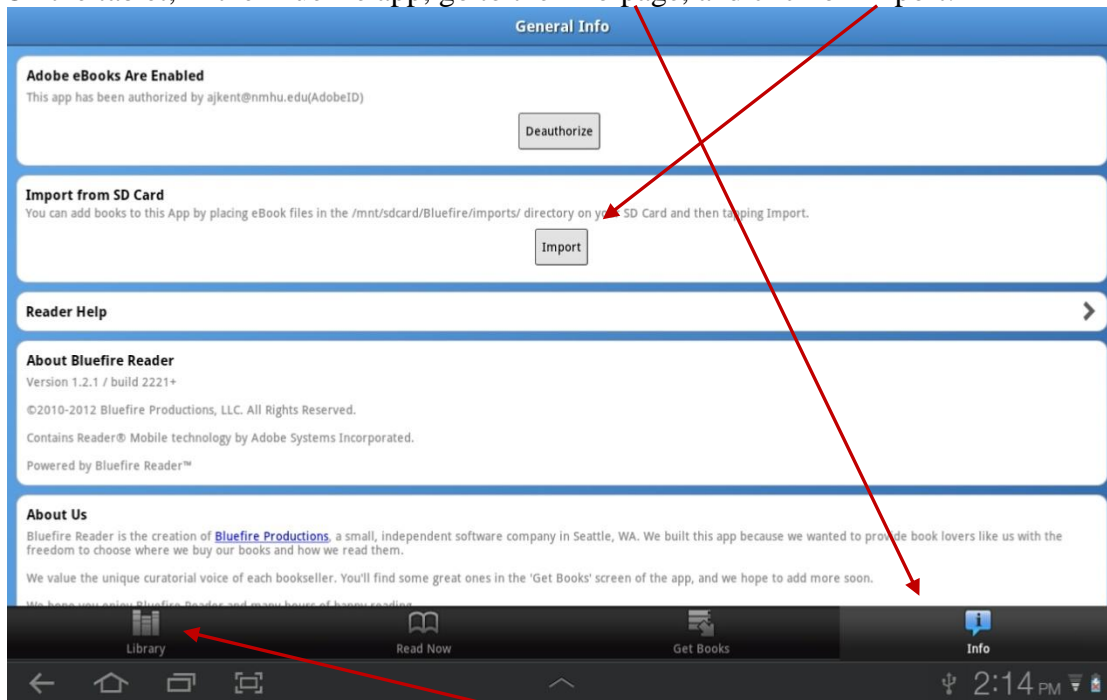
General Info

Adobe eBooks Are Enabled
This app has been authorized by ajkent@nmhu.edu(AdobeID)

Deauthorize

Import from SD Card
You can add books to this App by placing eBook files in the /mnt/sdcard/Bluefire/imports/ directory on y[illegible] SD Card and then ta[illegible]ping Import.

Import

Reader Help

About Bluefire Reader
Version 1.2.1 / build 2221+

©2010-2012 Bluefire Productions, LLC. All Rights Reserved.

Contains Reader® Mobile technology by Adobe Systems Incorporated.

Powered by Bluefire Reader™

About Us
Bluefire Reader is the creation of Bluefire Productions, a small, independent software company in Seattle, WA. We built this app because we wanted to prov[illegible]de book lovers like us with the freedom to choose where we buy our books and how we read them.

We value the unique curatorial voice of each bookseller. You'll find some great ones in the 'Get Books' screen of the app, and we hope to add more soon.

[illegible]

Library
Read Now
Get Books
Info

2:14 PM